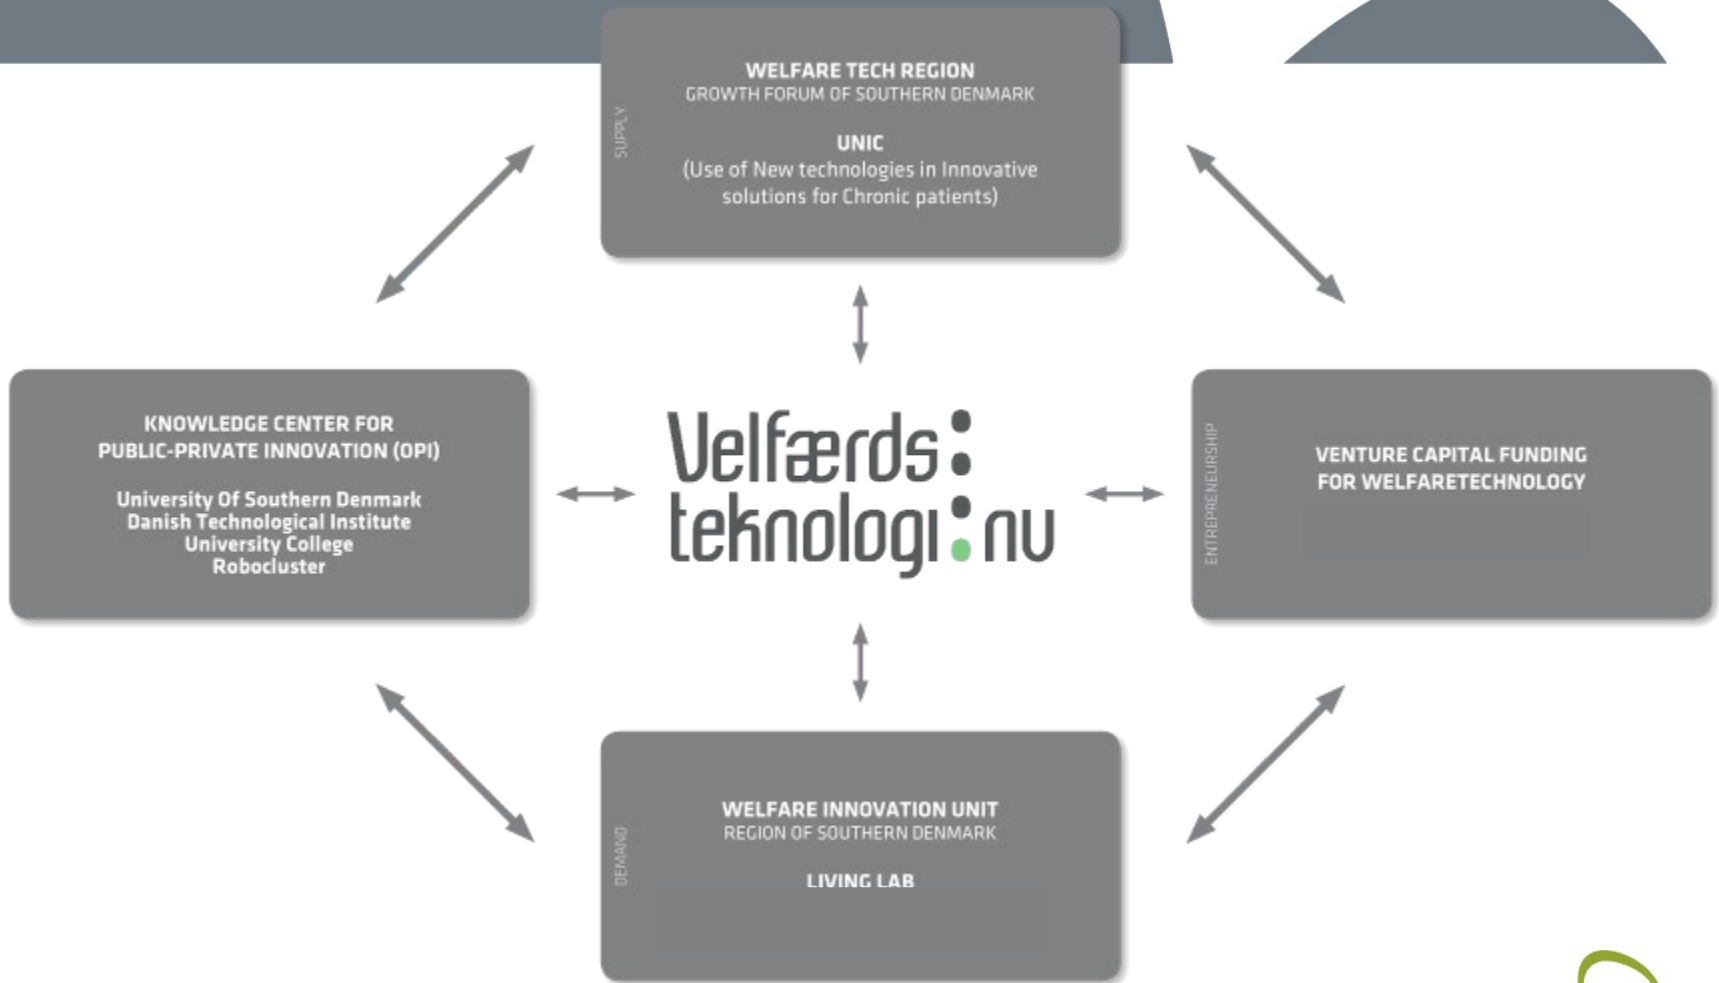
SUPPLY

WELFARE TECH REGION
GROWTH FORUM OF SOUTHERN DENMARK

UNIC
(Use of New technologies in Innovative solutions for Chronic patients)

KNOWLEDGE CENTER FOR PUBLIC-PRIVATE INNOVATION (OPI)

University Of Southern Denmark
Danish Technological Institute
University College
Robocluster

Velfærds:
teknologi:nu

ENTREPRENEURSHIP

VENTURE CAPITAL FUNDING FOR WELFARETECHNOLOGY

DEMAND

WELFARE INNOVATION UNIT
REGION OF SOUTHERN DENMARK

LIVING LAB